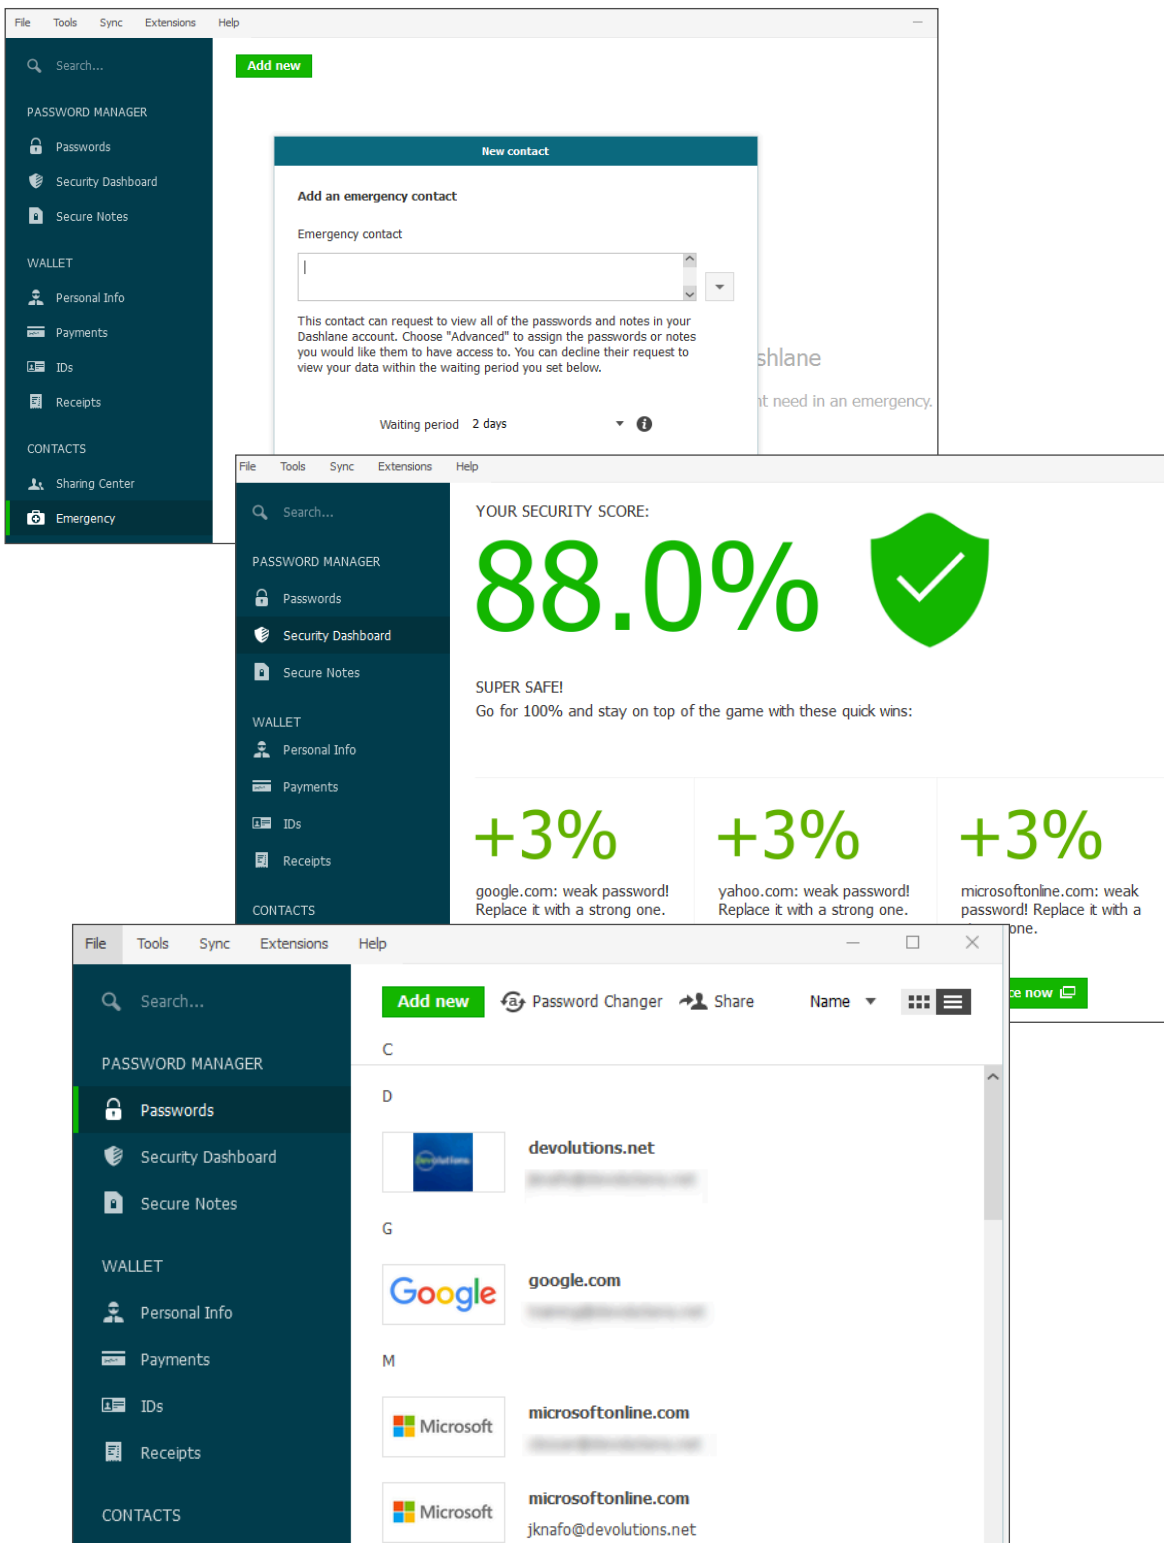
File Tools Sync Extensions Help

Search...

PASSWORD MANAGER

Passwords

Security Dashboard

Secure Notes

WALLET

Personal Info

Payments

IDs

Receipts

CONTACTS

Sharing Center

Emergency

Add new

New contact

Add an emergency contact

Emergency contact

This contact can request to view all of the passwords and notes in your Dashlane account. Choose "Advanced" to assign the passwords or notes you would like them to have access to. You can decline their request to view your data within the waiting period you set below.

Waiting period 2 days

shlane

t need in an emergency.

File Tools Sync Extensions Help

Search...

PASSWORD MANAGER

Passwords

Security Dashboard

Secure Notes

WALLET

Personal Info

Payments

IDs

Receipts

CONTACTS

YOUR SECURITY SCORE:

88.0%

SUPER SAFE!

Go for 100% and stay on top of the game with these quick wins:

+3%

google.com: weak password! Replace it with a strong one.

+3%

yahoo.com: weak password! Replace it with a strong one.

+3%

microsoftonline.com: weak password! Replace it with a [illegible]one.

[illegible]e now

File Tools Sync Extensions Help

Search...

PASSWORD MANAGER

Passwords

Security Dashboard

Secure Notes

WALLET

Personal Info

Payments

IDs

Receipts

CONTACTS

Add new Password Changer Share Name

C

D

devolutions.net

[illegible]

G

Google

google.com

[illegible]

M

Microsoft

microsoftonline.com

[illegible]

Microsoft

microsoftonline.com

jknafo@devolutions.net